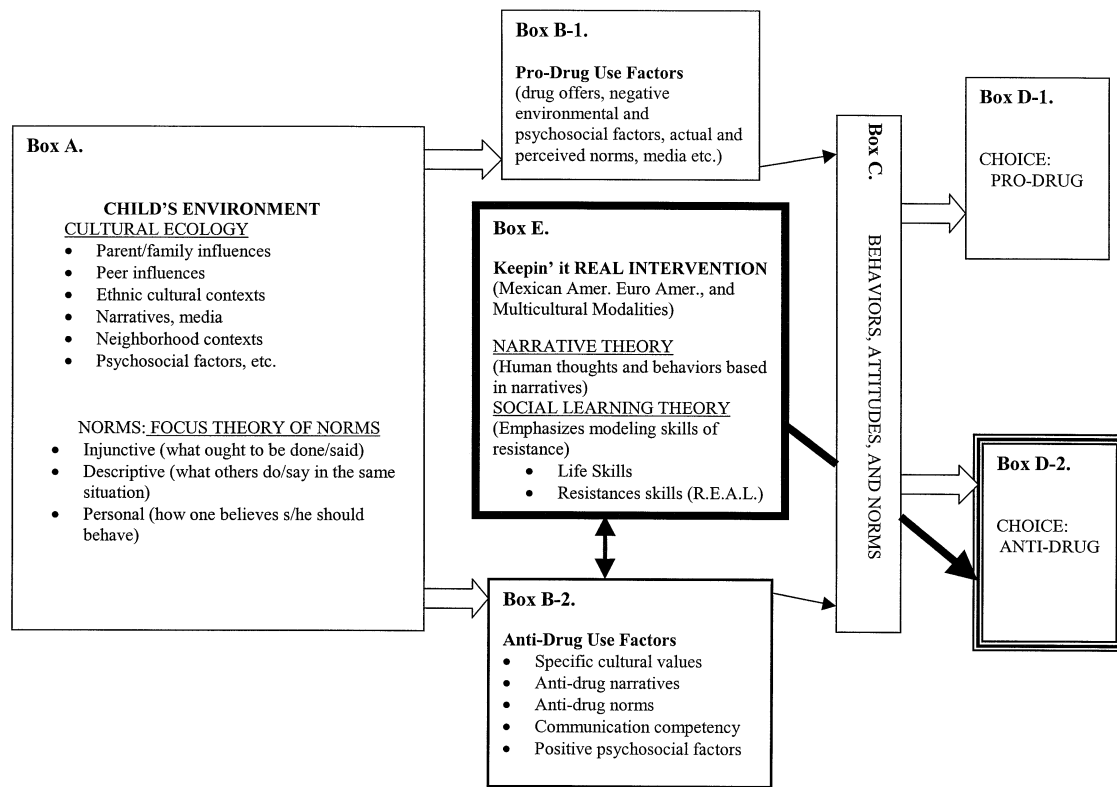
Box A.

CHILD'S ENVIRONMENT
CULTURAL ECOLOGY
- Parent/family influences
- Peer influences
- Ethnic cultural contexts
- Narratives, media
- Neighborhood contexts
- Psychosocial factors, etc.

NORMS: FOCUS THEORY OF NORMS
- Injunctive (what ought to be done/said)
- Descriptive (what others do/say in the same situation)
- Personal (how one believes s/he should behave)

Box B-1.

Pro-Drug Use Factors
(drug offers, negative environmental and psychosocial factors, actual and perceived norms, media etc.)

Box E.

Keepin' it REAL INTERVENTION
(Mexican Amer. Euro Amer., and Multicultural Modalities)

NARRATIVE THEORY
(Human thoughts and behaviors based in narratives)
SOCIAL LEARNING THEORY
(Emphasizes modeling skills of resistance)
- Life Skills
- Resistances skills (R.E.A.L.)

Box B-2.

Anti-Drug Use Factors
- Specific cultural values
- Anti-drug narratives
- Anti-drug norms
- Communication competency
- Positive psychosocial factors

Box C.
BEHAVIORS, ATTITUDES, AND NORMS

Box D-1.

CHOICE:
PRO-DRUG

Box D-2.

CHOICE:
ANTI-DRUG